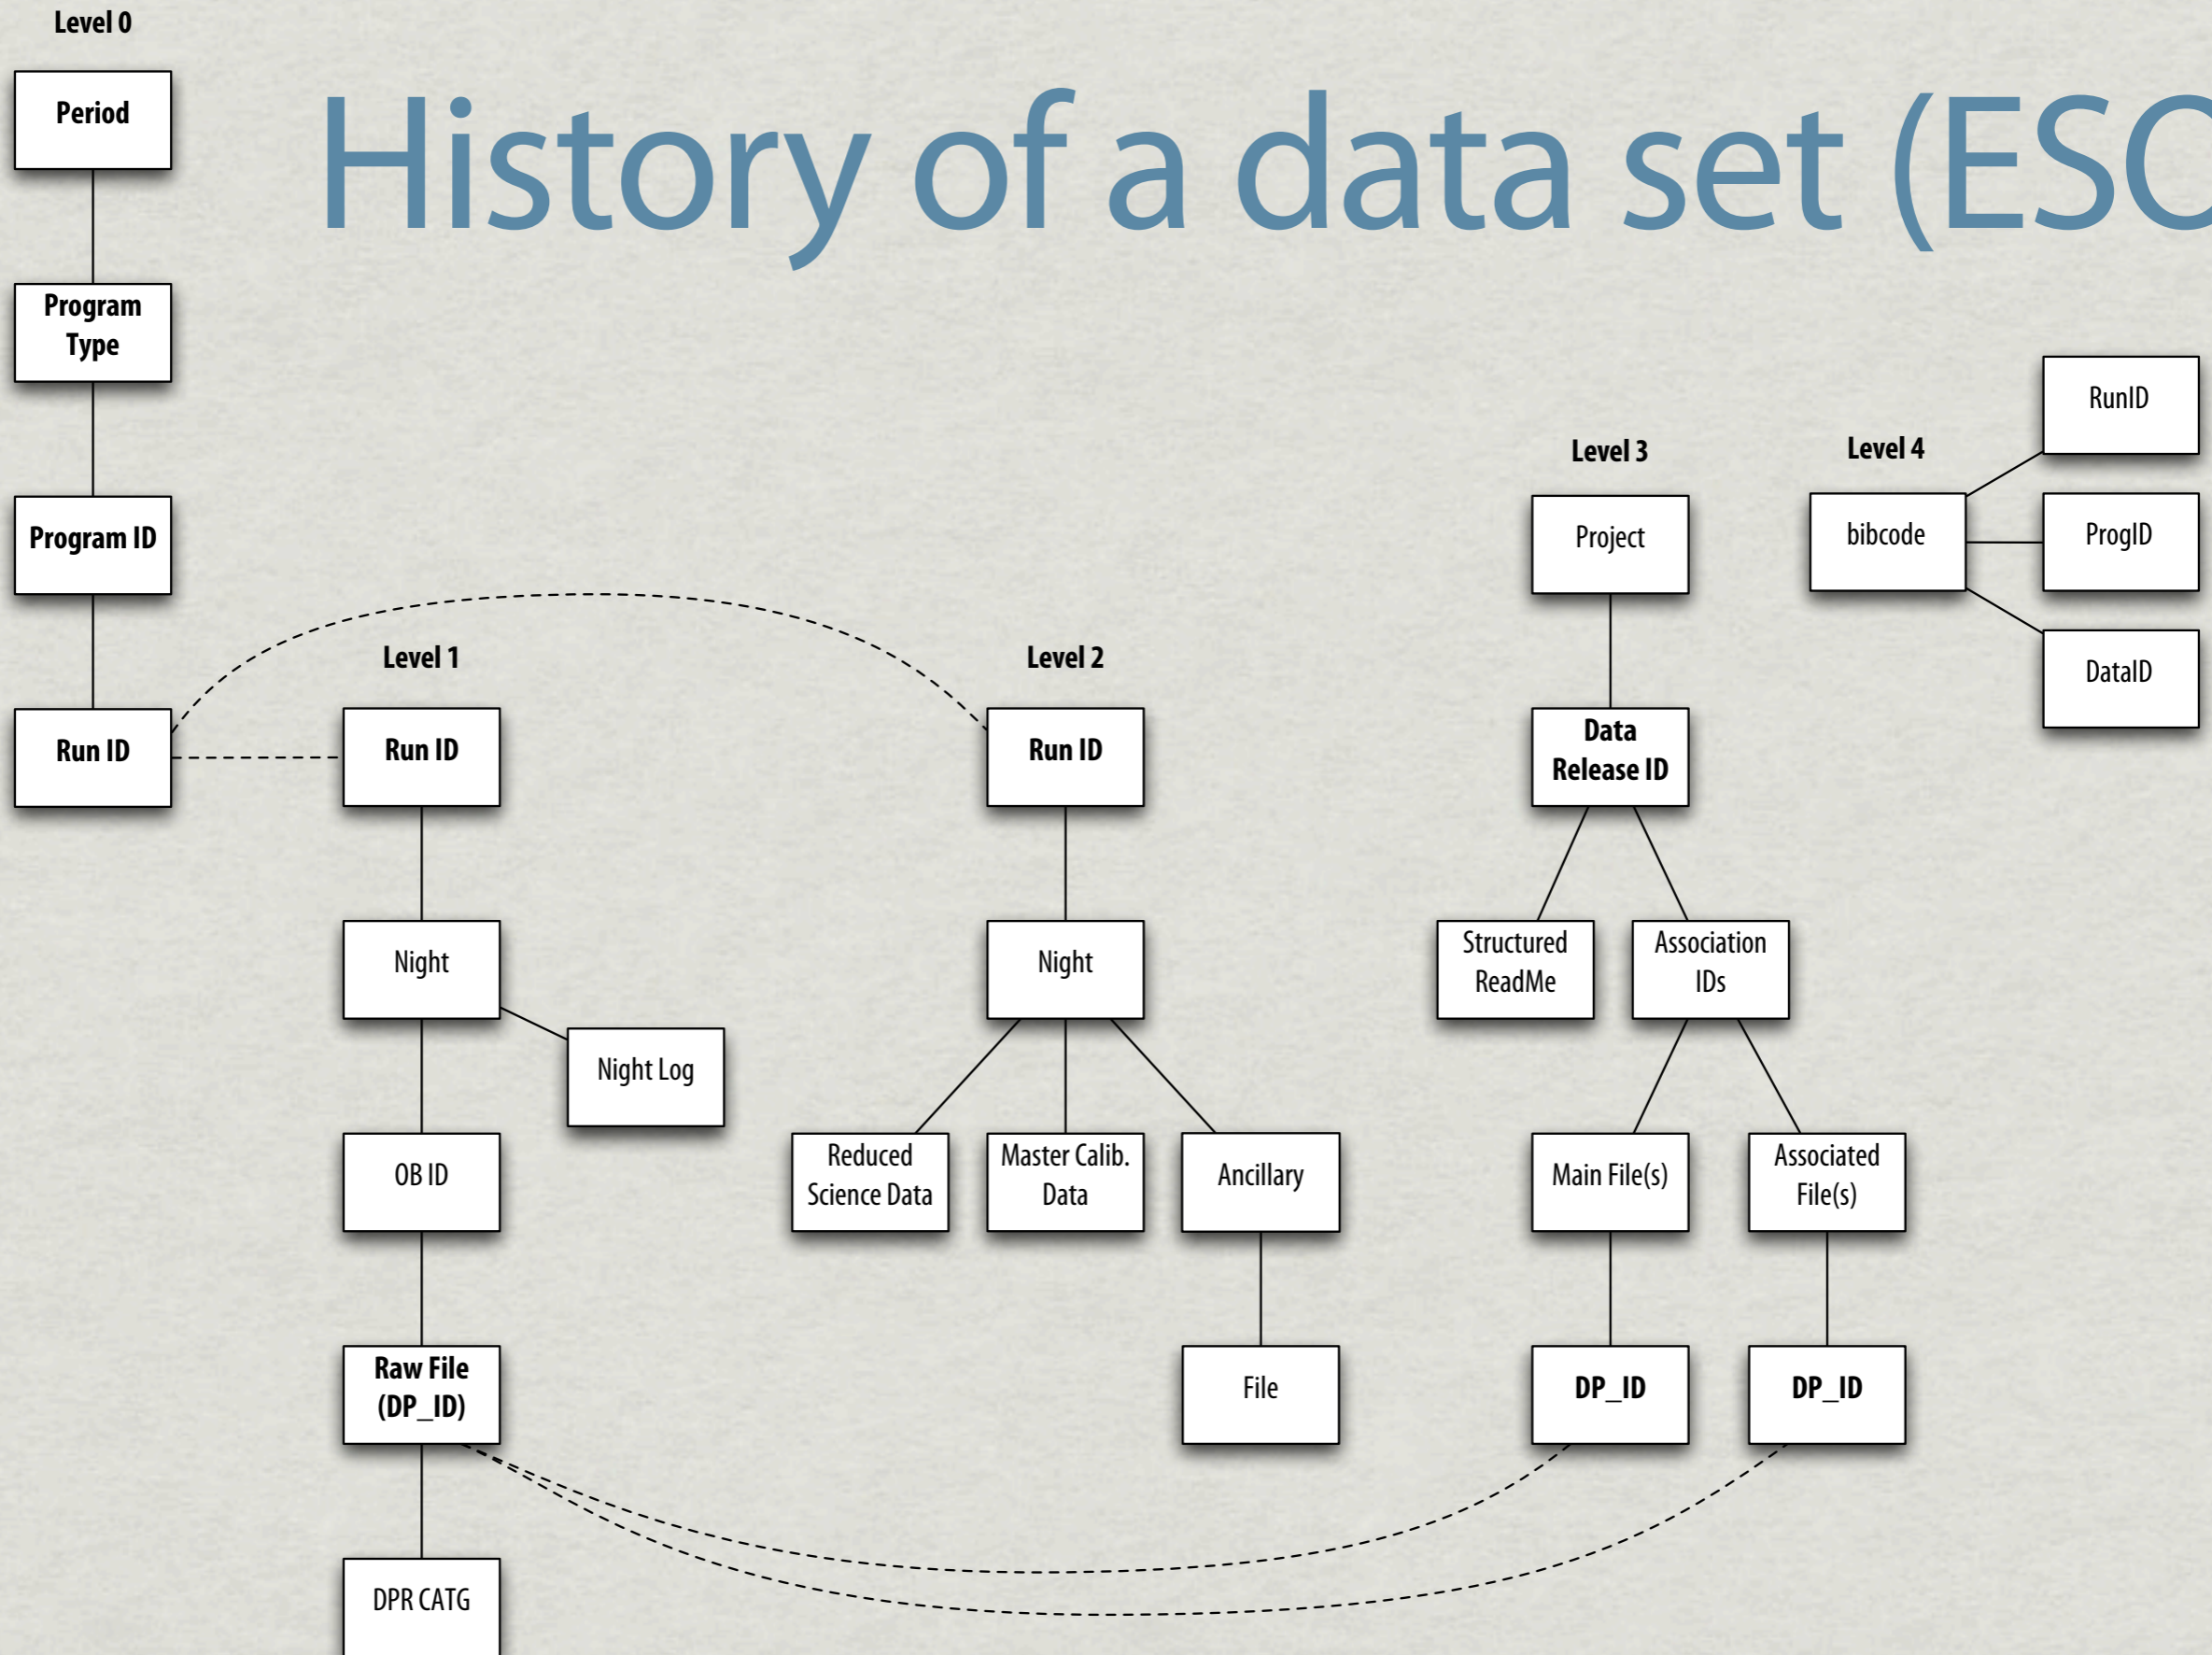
History of a data set (ESO

Level 0

Period

Program Type

Program ID

Run ID

Level 1

Run ID

Night

Night Log

OB ID

Raw File (DP_ID)

DPR CATG

Level 2

Run ID

Night

Reduced Science Data

Master Calib. Data

Ancillary

File

Level 3

Project

Data Release ID

Structured ReadMe

Association IDs

Main File(s)

Associated File(s)

DP_ID

DP_ID

Level 4

bibcode

RunID

ProgID

DataID